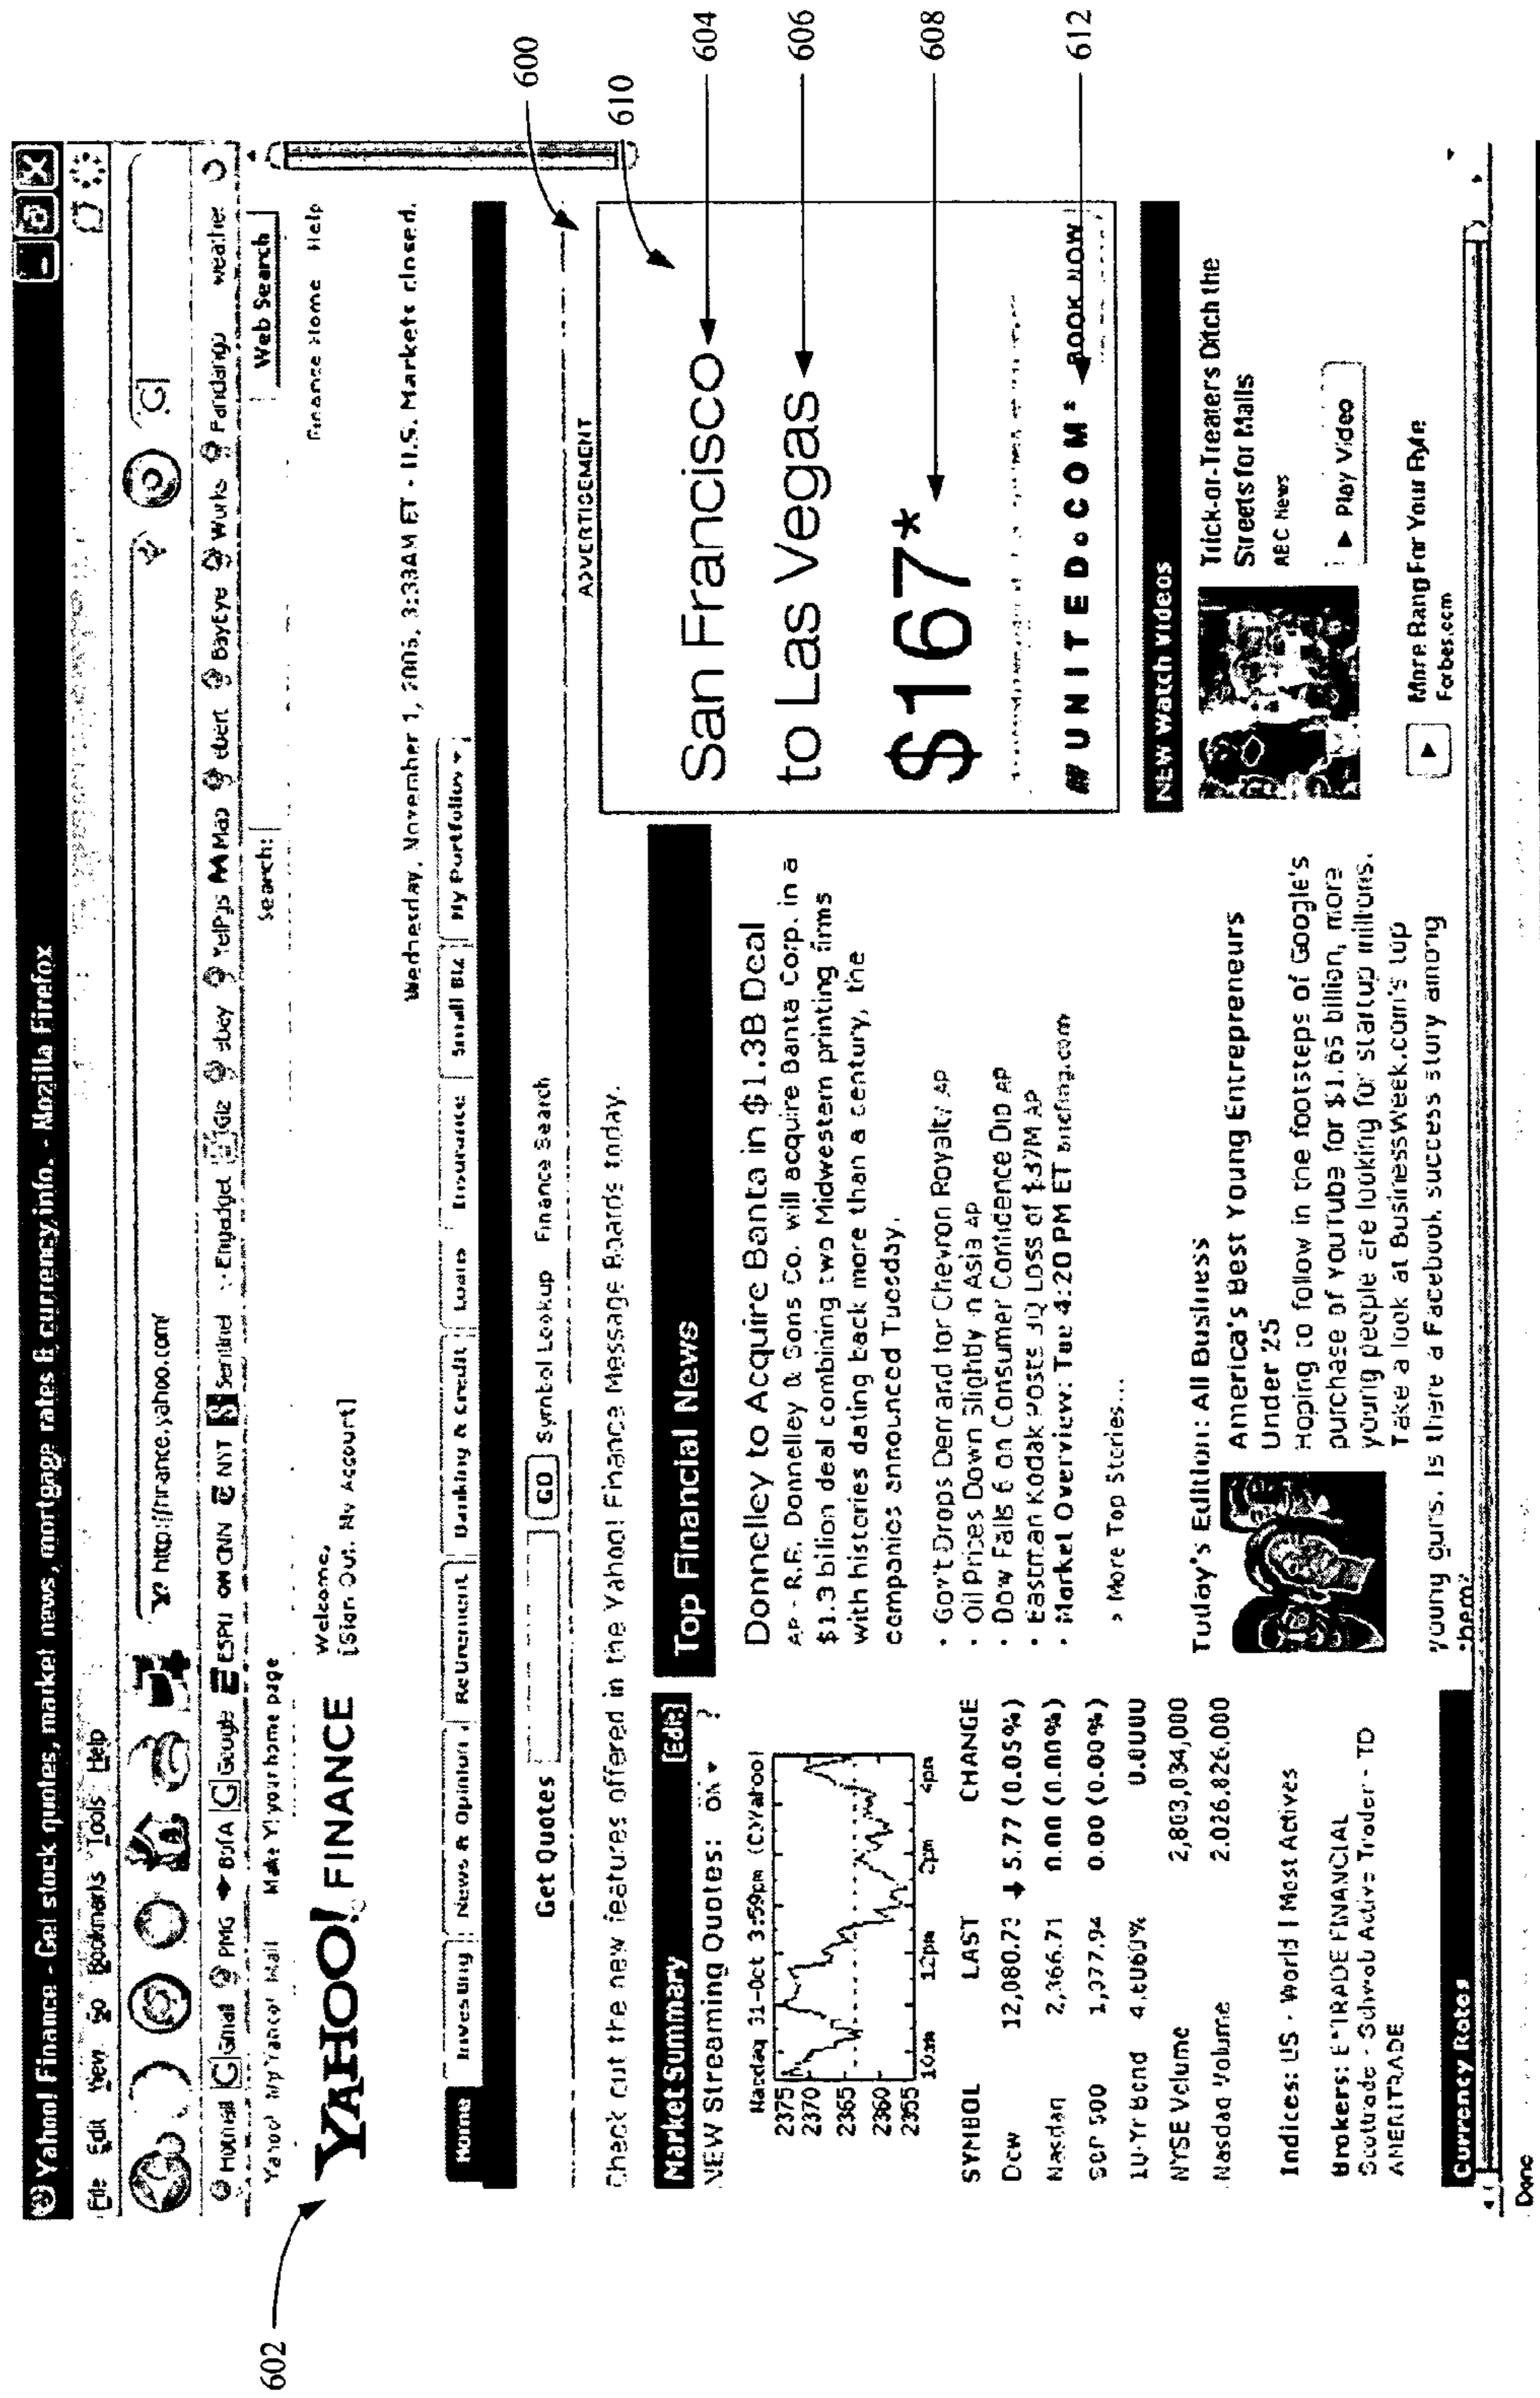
Yahoo! Finance - Get stock quotes, market news, mortgage rates & currency info. - Mozilla Firefox

File Edit View Go Bookmarks Tools Help

http://finance.yahoo.com/

Hotmail Gmail PMG BofA Google ESPN CNN NYT SeniorNet Engadget Gizmodo eBay YelPgs Map eDiet BayEye Works Fandango weather

Yahoo! My Yahoo! Mail Make Y! your home page

Search: Web Search

YAHOO! FINANCE

Welcome, [Sign Out, My Account]

Finance Home Help

Home Investing News & Opinion Retirement Banking & Credit Loans Insurance Small Biz My Portfolios

Wednesday, November 1, 2006, 3:33AM ET - U.S. Markets closed.

Get Quotes GO Symbol Lookup Finance Search

Check out the new features offered in the Yahoo! Finance Message Boards today.

ADVERTISEMENT

San Francisco to Las Vegas $167*

UNITED.COM BOOK NOW

Market Summary [Edit]

NEW Streaming Quotes: On ?

Nasdaq 31-Oct 3:59pm (C)Yahoo!

2375 2370 2365 2360 2355

10am 12pm 2pm 4pm

| SYMBOL | LAST | CHANGE |
|---|---|---|
| Dow | 12,080.73 | 5.77 (0.05%) |
| Nasdaq | 2,366.71 | 0.00 (0.00%) |
| S&P 500 | 1,377.94 | 0.00 (0.00%) |
| 10-Yr Bond | 4.6060% | 0.0000 |
| NYSE Volume | | 2,803,034,000 |
| Nasdaq Volume | | 2,026,826,000 |

Indices: US - World | Most Actives

Brokers: E*TRADE FINANCIAL Scottrade - Schwab Active Trader - TD AMERITRADE

Currency Rates

Top Financial News

Donnelley to Acquire Banta in $1.3B Deal

AP - R.R. Donnelley & Sons Co. will acquire Banta Corp. in a $1.3 billion deal combining two Midwestern printing firms with histories dating back more than a century, the companies announced Tuesday.

· Gov't Drops Demand for Chevron Royalty AP
· Oil Prices Down Slightly in Asia AP
· Dow Falls 6 on Consumer Confidence Dip AP
· Eastman Kodak Posts 3Q Loss of $37M AP
· Market Overview: Tue 4:20 PM ET briefing.com

» More Top Stories...

Today's Edition: All Business

America's Best Young Entrepreneurs Under 25

Hoping to follow in the footsteps of Google's purchase of YouTube for $1.65 billion, more young people are looking for startup millions. Take a look at BusinessWeek.com's top young guns. Is there a Facebook success story among them?

NEW Watch Videos

Trick-or-Treaters Ditch the Streets for Malls
ABC News

Play Video

More Bang For Your Byte
Forbes.com

Done

600 602 604 606 608 610 612